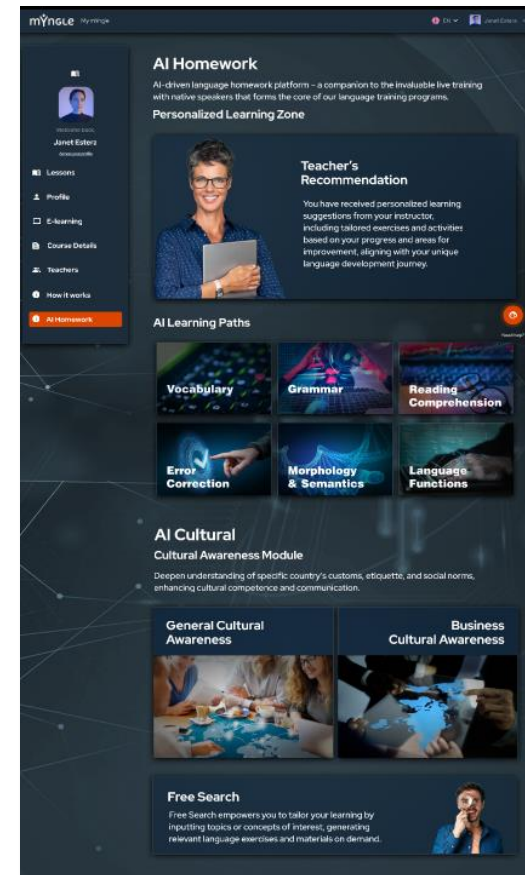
mYngle My mingle

EN

Janet Estera

Welcome back,
Janet Estera
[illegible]

Lessons
Profile
E-learning
Course Details
Teachers
How it works
AI Homework

AI Homework

AI-driven language homework platform – a companion to the invaluable live training with native speakers that forms the core of our language training programs.

Personalized Learning Zone

Teacher's Recommendation

You have received personalized learning suggestions from your instructor, including tailored exercises and activities based on your progress and areas for improvement, aligning with your unique language development journey.

AI Learning Paths

Need help?

Vocabulary

Grammar

Reading Comprehension

Error Correction

Morphology & Semantics

Language Functions

AI Cultural

Cultural Awareness Module

Deepen understanding of specific country's customs, etiquette, and social norms, enhancing cultural competence and communication.

General Cultural Awareness

Business Cultural Awareness

Free Search

Free Search empowers you to tailor your learning by inputting topics or concepts of interest, generating relevant language exercises and materials on demand.